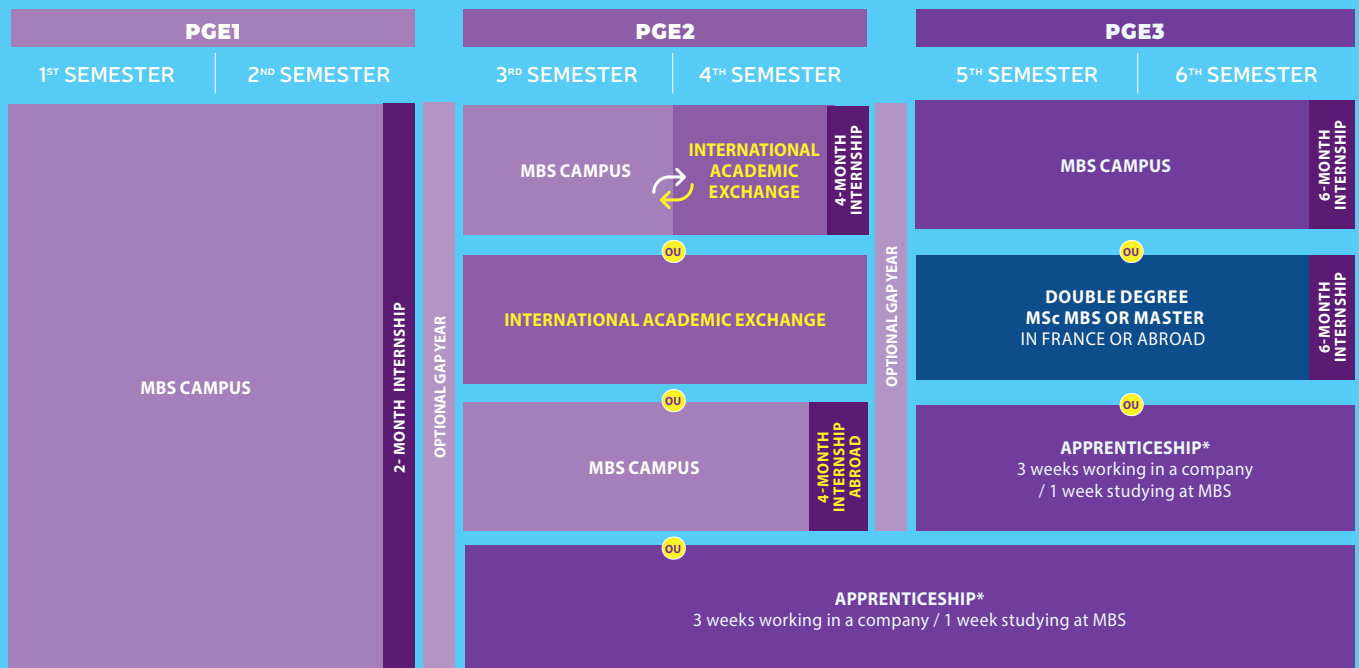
PGE1

$1^{ST}$ SEMESTER | $2^{ND}$ SEMESTER

MBS CAMPUS

2- MONTH INTERNSHIP

OPTIONAL GAP YEAR

PGE2

$3^{RD}$ SEMESTER | $4^{TH}$ SEMESTER

MBS CAMPUS

INTERNATIONAL ACADEMIC EXCHANGE

4-MONTH INTERNSHIP

OU

INTERNATIONAL ACADEMIC EXCHANGE

OU

MBS CAMPUS

4-MONTH INTERNSHIP ABROAD

OU

APPRENTICESHIP*
3 weeks working in a company / 1 week studying at MBS

OPTIONAL GAP YEAR

PGE3

$5^{TH}$ SEMESTER | $6^{TH}$ SEMESTER

MBS CAMPUS

6-MONTH INTERNSHIP

OU

DOUBLE DEGREE
MSc MBS OR MASTER
IN FRANCE OR ABROAD

6-MONTH INTERNSHIP

OU

APPRENTICESHIP*
3 weeks working in a company / 1 week studying at MBS